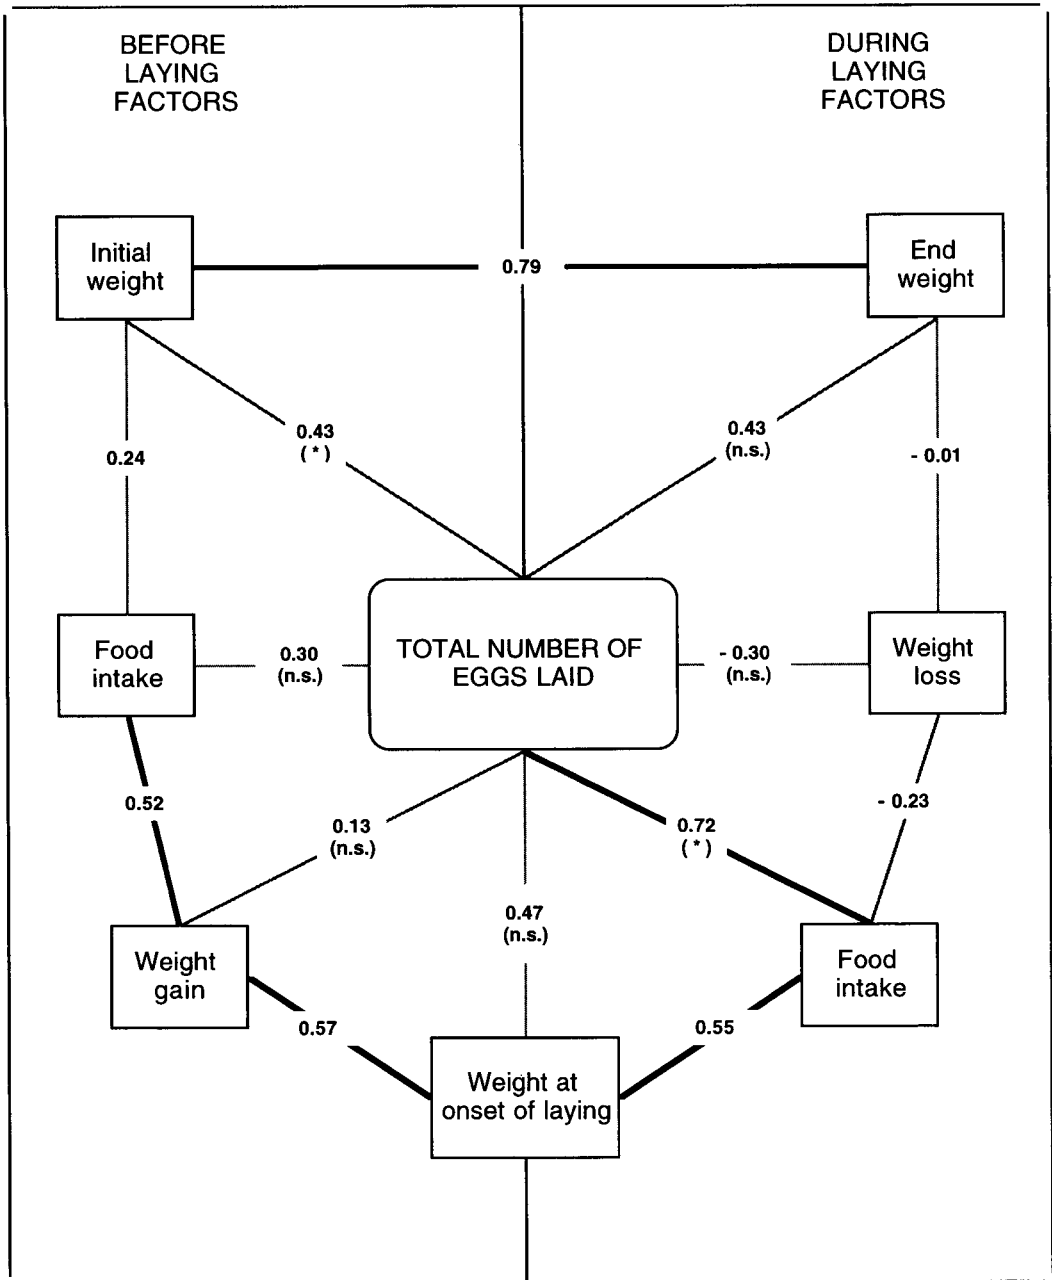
BEFORE LAYING FACTORS

DURING LAYING FACTORS

Initial weight

0.79

End weight

0.24

0.43 (\*)

0.43 (n.s.)

- 0.01

Food intake

0.30 (n.s.)

TOTAL NUMBER OF EGGS LAID

- 0.30 (n.s.)

Weight loss

0.52

0.13 (n.s.)

0.72 (\*)

- 0.23

0.47 (n.s.)

Weight gain

Food intake

0.57

0.55

Weight at onset of laying